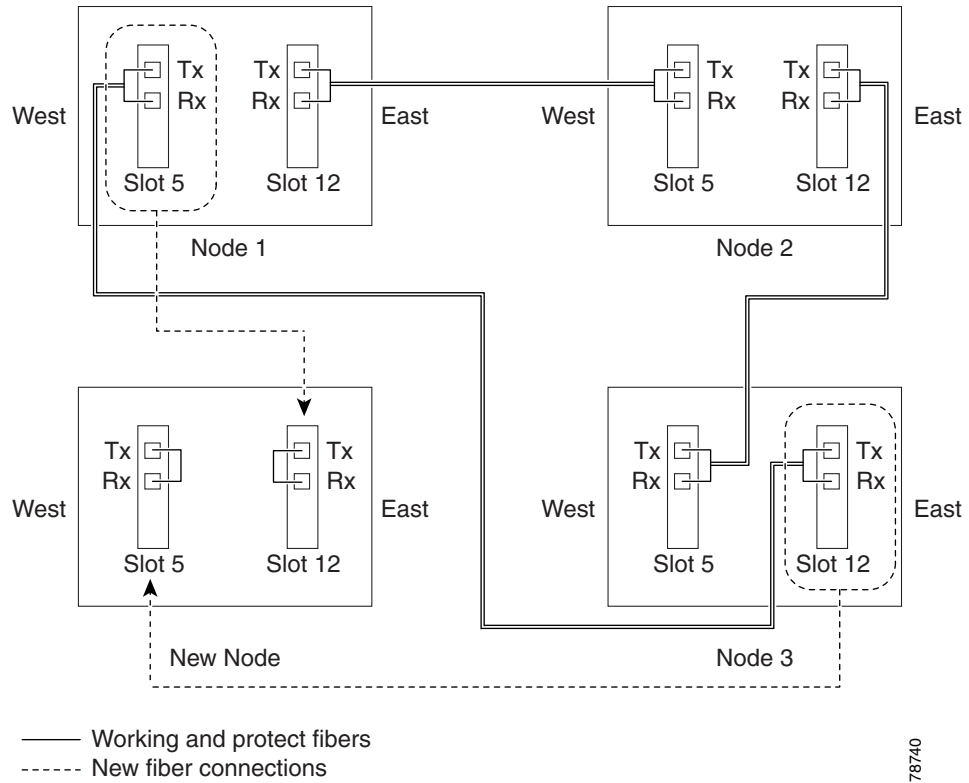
West
Tx
Rx
Slot 5
Tx
Rx
Slot 12
East
Node 1

West
Tx
Rx
Slot 5
Tx
Rx
Slot 12
East
Node 2

West
Tx
Rx
Slot 5
Tx
Rx
Slot 12
East
New Node

West
Tx
Rx
Slot 5
Tx
Rx
Slot 12
East
Node 3

Working and protect fibers
New fiber connections

78740